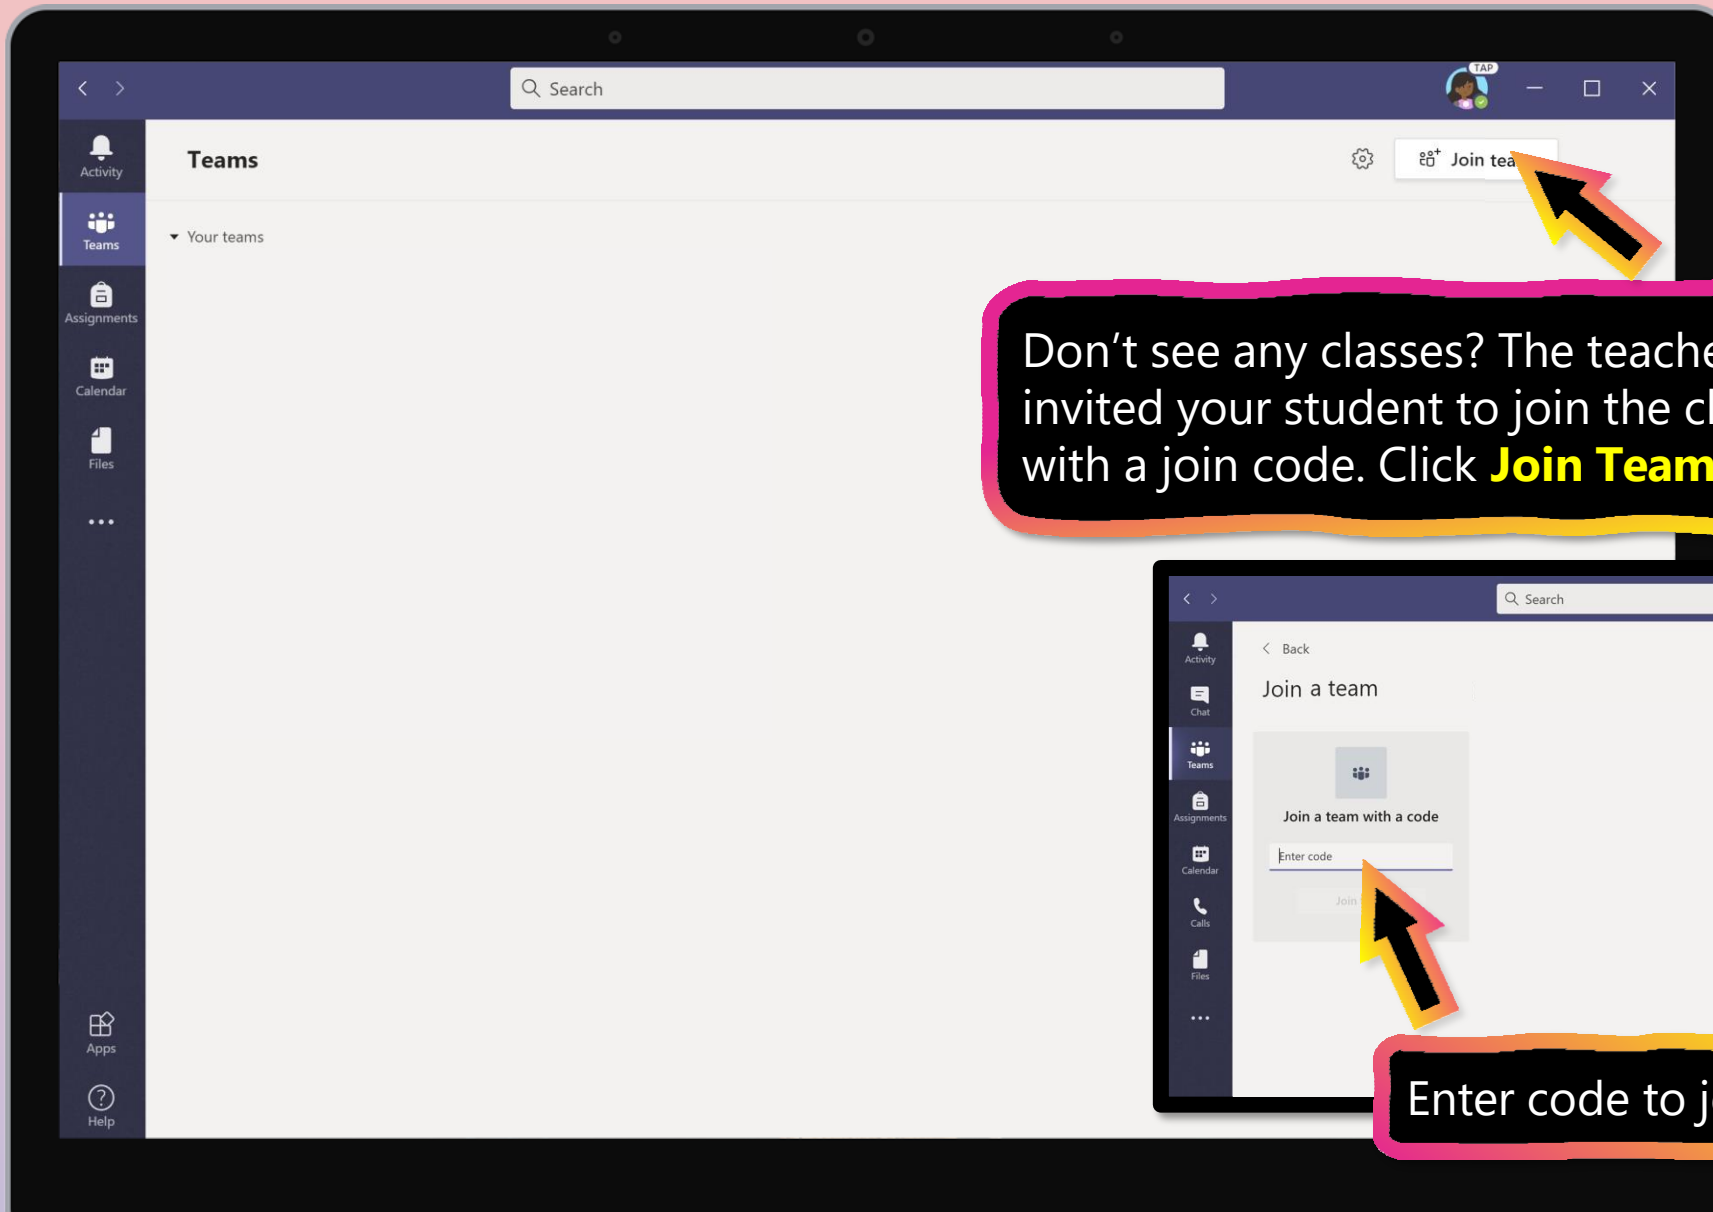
Search

TAP

Activity

Teams

Assignments

Calendar

Files

...

Apps

Help

Teams

Join tea

Your teams

Don’t see any classes? The teache invited your student to join the cl with a join code. Click **Join Team**

Search

Activity

Chat

Teams

Assignments

Calendar

Calls

Files

...

Back

Join a team

Join a team with a code

Enter code

Join

Enter code to j